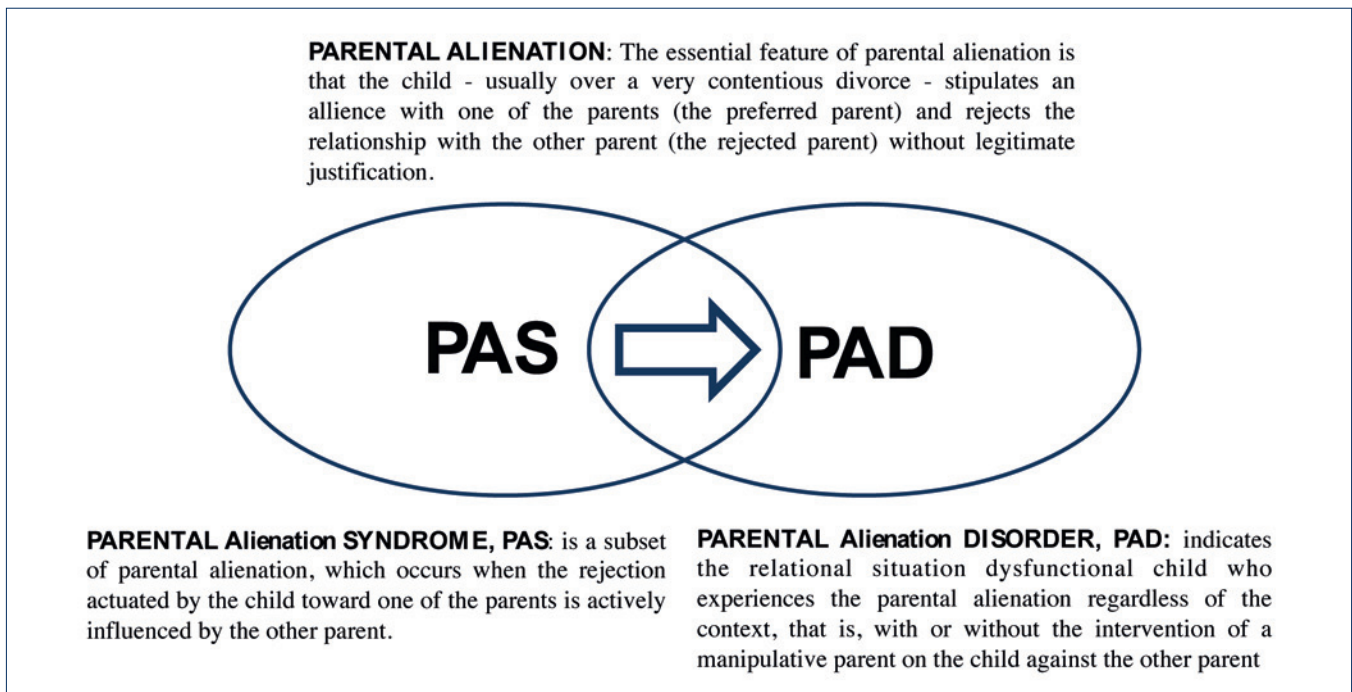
**PARENTAL ALIENATION**: The essential feature of parental alienation is that the child - usually over a very contentious divorce - stipulates an allience with one of the parents (the preferred parent) and rejects the relationship with the other parent (the rejected parent) without legitimate justification.

PAS

PAD

**PARENTAL Alienation SYNDROME, PAS**: is a subset of parental alienation, which occurs when the rejection actuated by the child toward one of the parents is actively influenced by the other parent.

**PARENTAL Alienation DISORDER, PAD:** indicates the relational situation dysfunctional child who experiences the parental alienation regardless of the context, that is, with or without the intervention of a manipulative parent on the child against the other parent